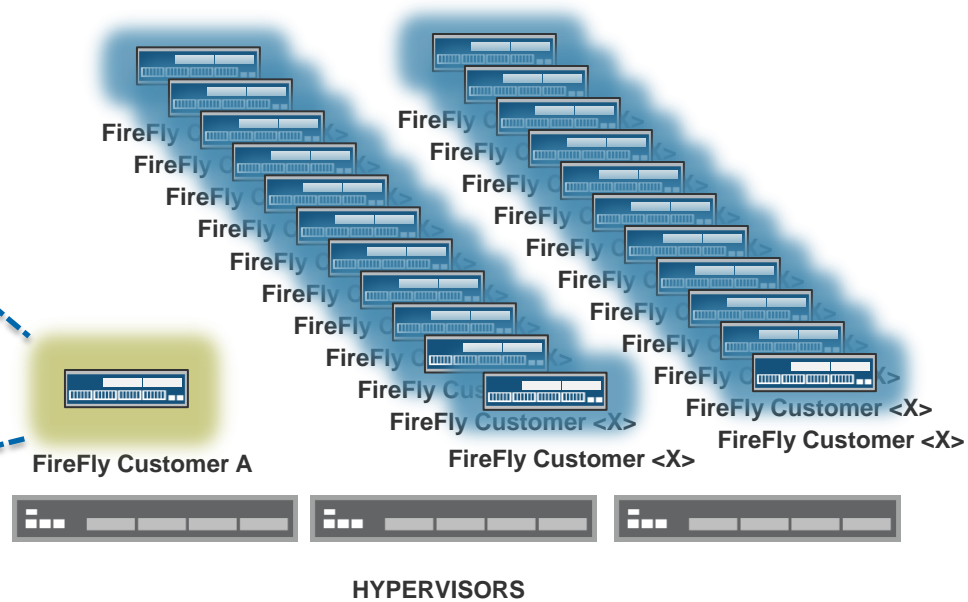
FireFly C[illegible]
FireFly C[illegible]
FireFly C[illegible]
FireFly C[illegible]
FireFly C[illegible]
FireFly C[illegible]
FireFly C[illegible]
FireFly C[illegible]
FireFly Cus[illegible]
FireFly Customer <X>
FireFly Customer <X>

FireFly C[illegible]
FireFly C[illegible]
FireFly C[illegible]
FireFly C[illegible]
FireFly C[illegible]
FireFly C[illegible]
FireFly C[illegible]
FireFly C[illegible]
FireFly C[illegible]
FireFly Customer <X>
FireFly Customer <X>

FireFly Customer A

HYPERVISORS